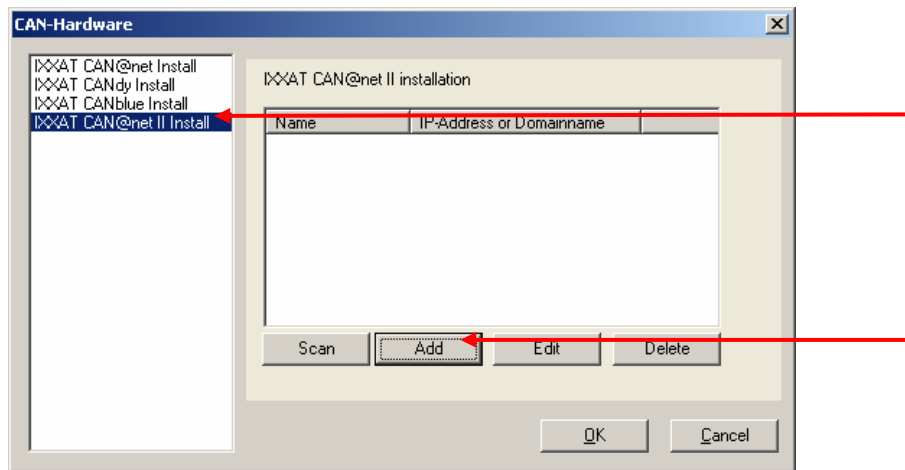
CAN-Hardware

IXXAT CAN@net Install
IXXAT CANdy Install
IXXAT CANblue Install
IXXAT CAN@net II Install

IXXAT CAN@net II installation

| Name | IP-Address or Domainname |
|---|---|

Scan
Add
Edit
Delete

OK
Cancel